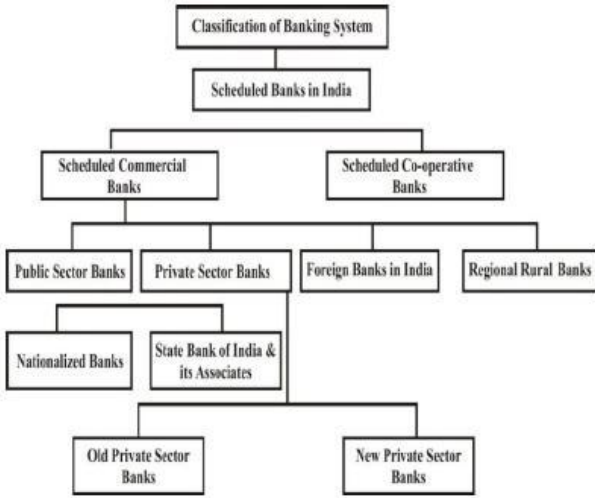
Classification of Banking System

Scheduled Banks in India

Scheduled Commercial Banks

Scheduled Co-operative Banks

Public Sector Banks

Private Sector Banks

Foreign Banks in India

Regional Rural Banks

Nationalized Banks

State Bank of India & its Associates

Old Private Sector Banks

New Private Sector Banks